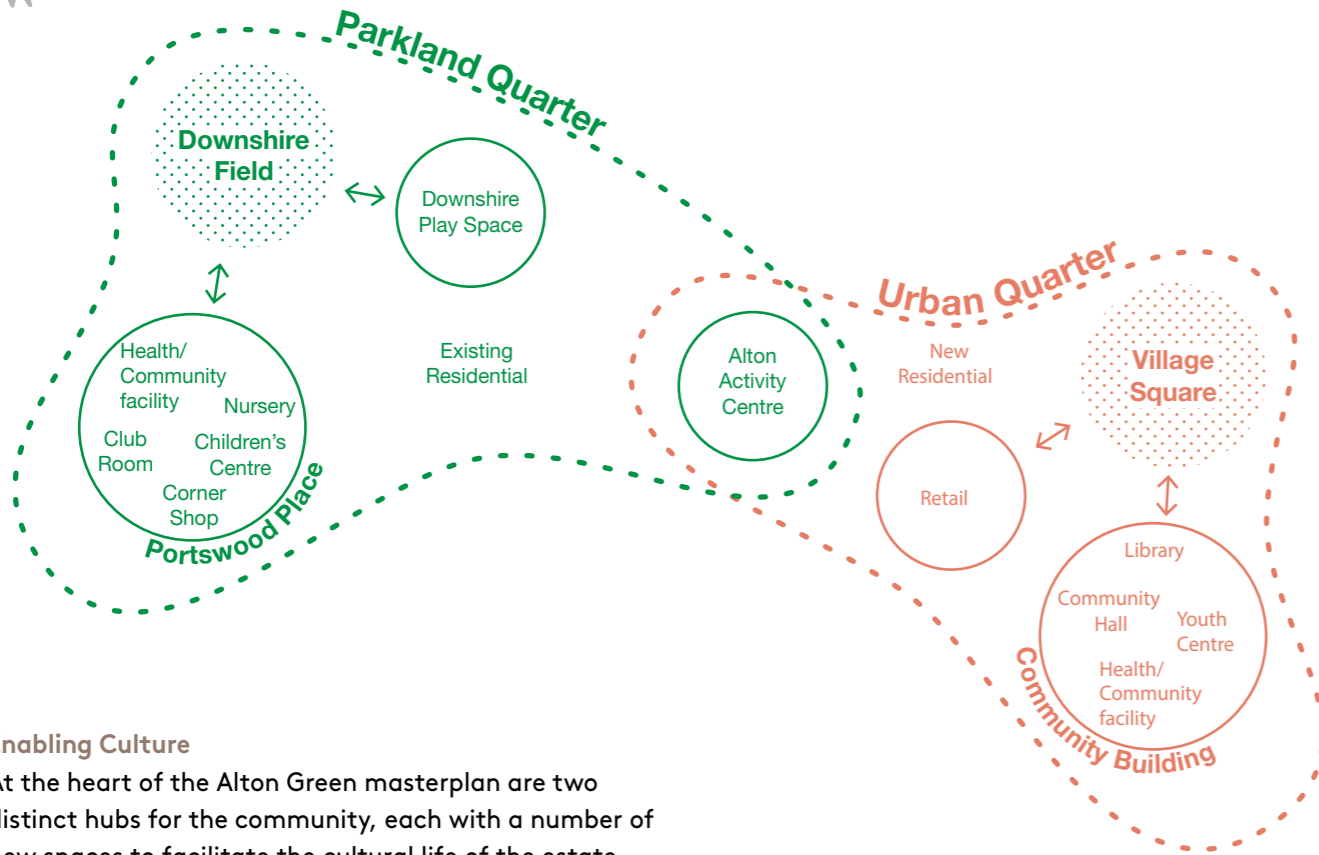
Parkland Quarter

Downshire Field

Downshire Play Space

Health/ Community facility

Nursery

Club Room

Children's Centre

Corner Shop

Portswood Place

Existing Residential

Alton Activity Centre

Urban Quarter

New Residential

Village Square

Retail

Library

Community Hall

Youth Centre

Health/ Community facility

Community Building

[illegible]nabling Culture

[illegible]t the heart of the Alton Green masterplan are two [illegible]istinct hubs for the community, each with a number of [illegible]